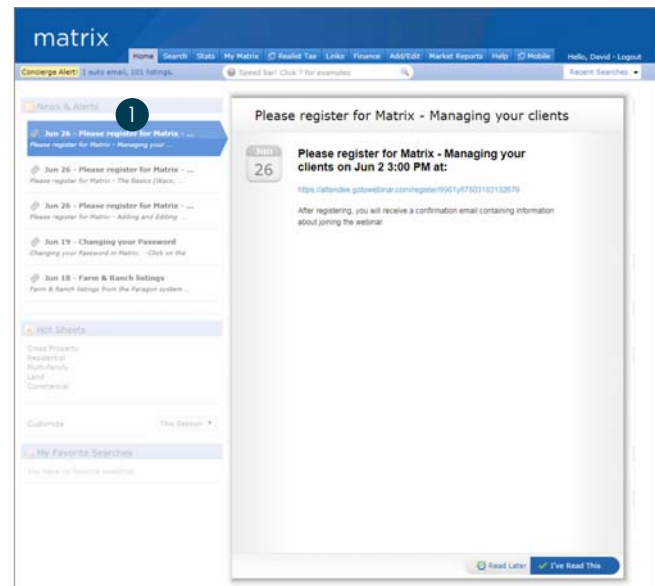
matrix

Home Search Stats My Matrix Realist Tax Links Finance Add/Edit Market Reports Help Mobile

Hello, David · Logout

Concierge Alert! 1 auto email, 101 listings.

Speed Bar! Click ? for examples

Recent Searches

News & Alerts

1

Jun 26 - Please register for Matrix - ...
Please register for Matrix - Managing your ...

Jun 26 - Please register for Matrix - ...
Please register for Matrix - The Basics (Navi...

Jun 26 - Please register for Matrix - ...
Please register for Matrix - Adding and Editing ...

Jun 19 - Changing your Password
Changing your Password in Matrix: ~Click on the

Jun 18 - Farm & Ranch listings
Farm & Ranch listings from the Paragon system ...

Hot Sheets

Cross Property
Residential
Multi-Family
Land
Commercial

Customize

This Session

My Favorite Searches

You have no favorite searches

Please register for Matrix - Managing your clients

Jun
26

Please register for Matrix - Managing your clients on Jun 2 3:00 PM at:

https://attendee.gotowebinar.com/register/9561y67503163132679

After registering, you will receive a confirmation email containing information about joining the webinar.

Read Later

I've Read This